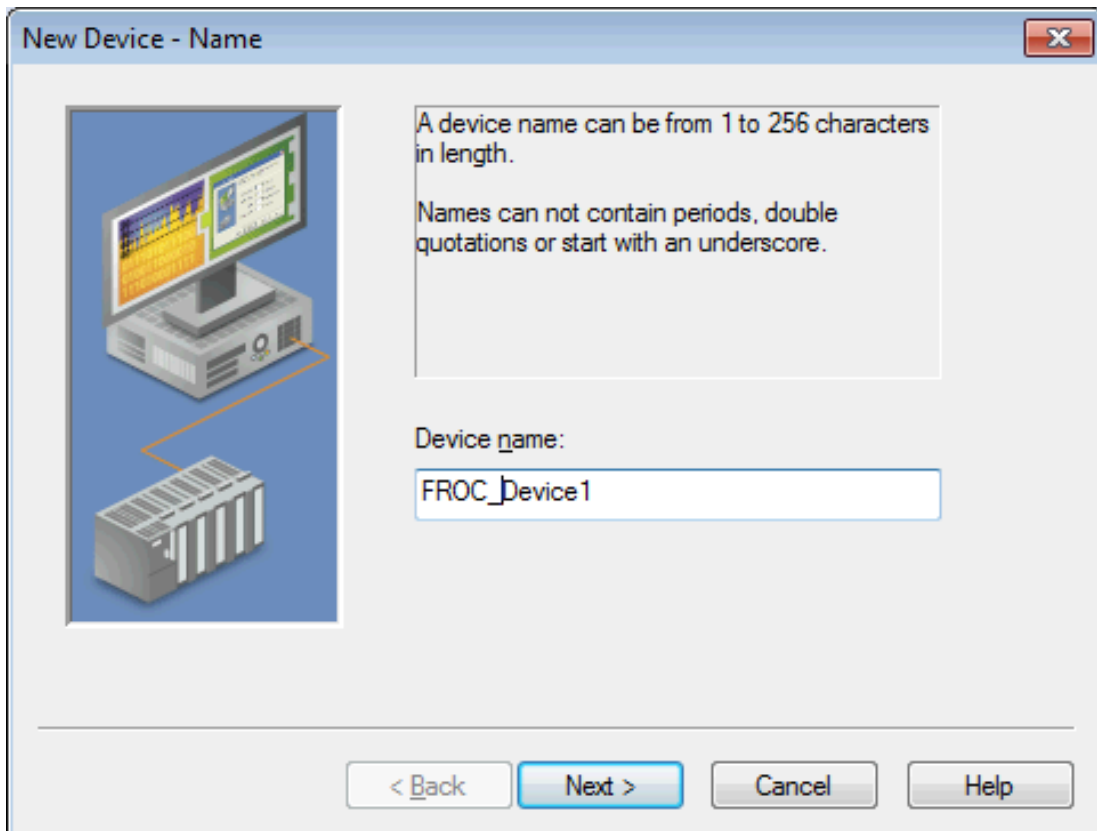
New Device - Name

A device name can be from 1 to 256 characters in length.

Names can not contain periods, double quotations or start with an underscore.

Device name:

FROC_Device1

< Back

Next >

Cancel

Help